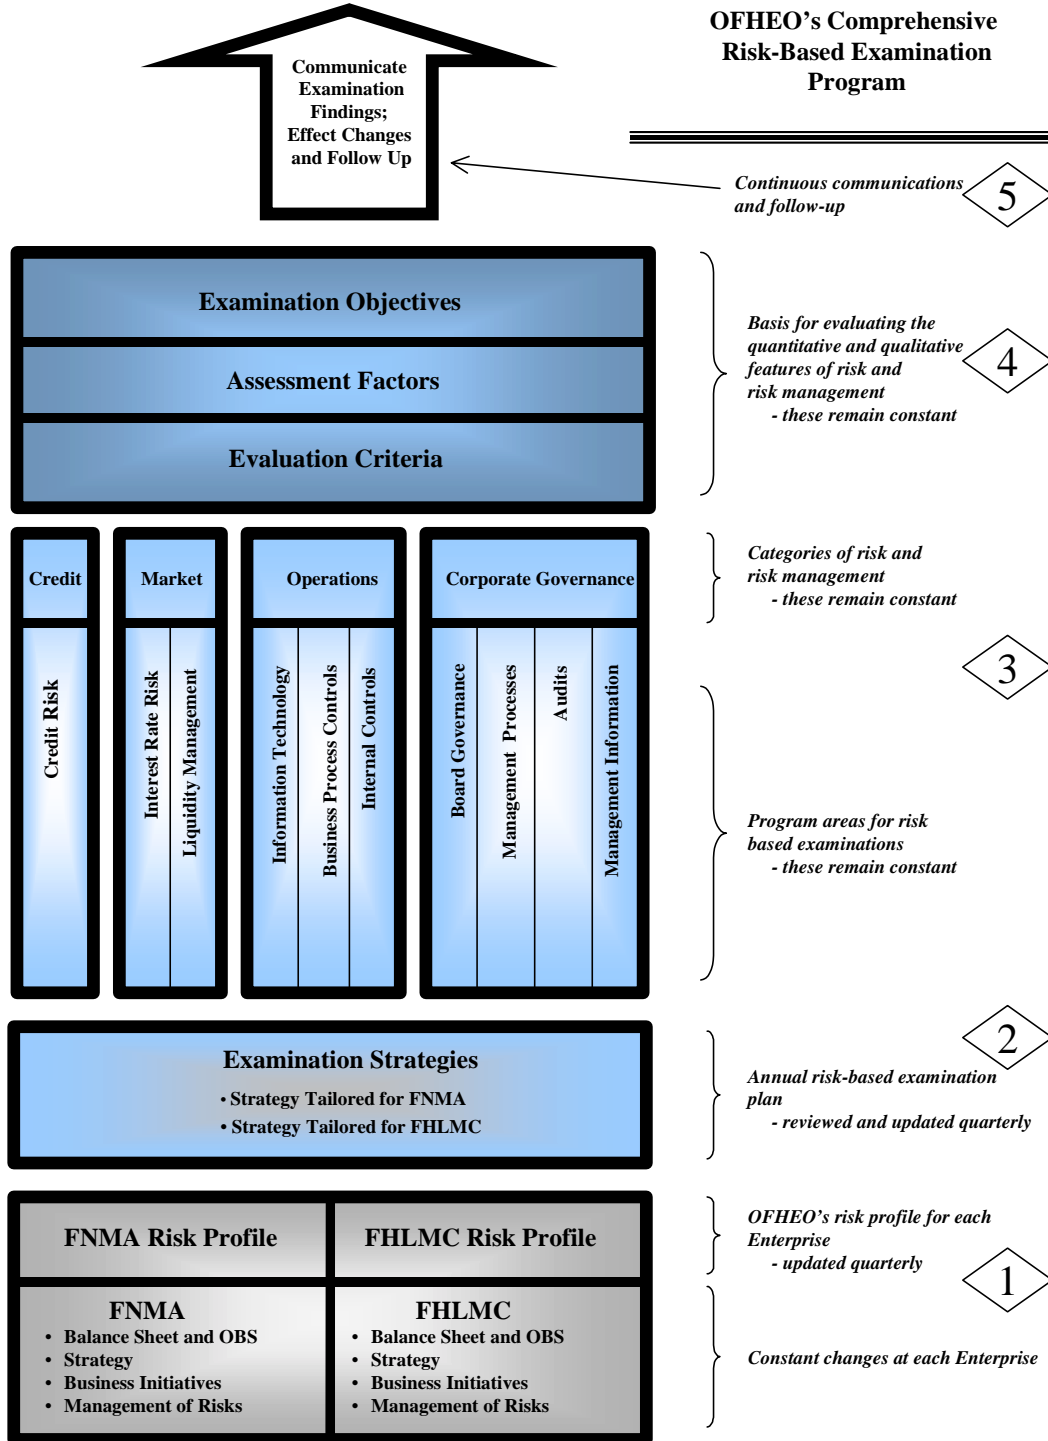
OFHEO's Comprehensive Risk-Based Examination Program

Communicate Examination Findings; Effect Changes and Follow Up

Continuous communications and follow-up

5

Examination Objectives

Assessment Factors

Evaluation Criteria

Basis for evaluating the quantitative and qualitative features of risk and risk management
- these remain constant

4

Credit

Market

Operations

Corporate Governance

Categories of risk and risk management
- these remain constant

3

Credit Risk

Interest Rate Risk

Liquidity Management

Information Technology

Business Process Controls

Internal Controls

Board Governance

Management Processes

Audits

Management Information

Program areas for risk based examinations
- these remain constant

Examination Strategies
• Strategy Tailored for FNMA
• Strategy Tailored for FHLMC

2

Annual risk-based examination plan
- reviewed and updated quarterly

FNMA Risk Profile

FHLMC Risk Profile

OFHEO's risk profile for each Enterprise
- updated quarterly

1

FNMA
• Balance Sheet and OBS
• Strategy
• Business Initiatives
• Management of Risks

FHLMC
• Balance Sheet and OBS
• Strategy
• Business Initiatives
• Management of Risks

Constant changes at each Enterprise